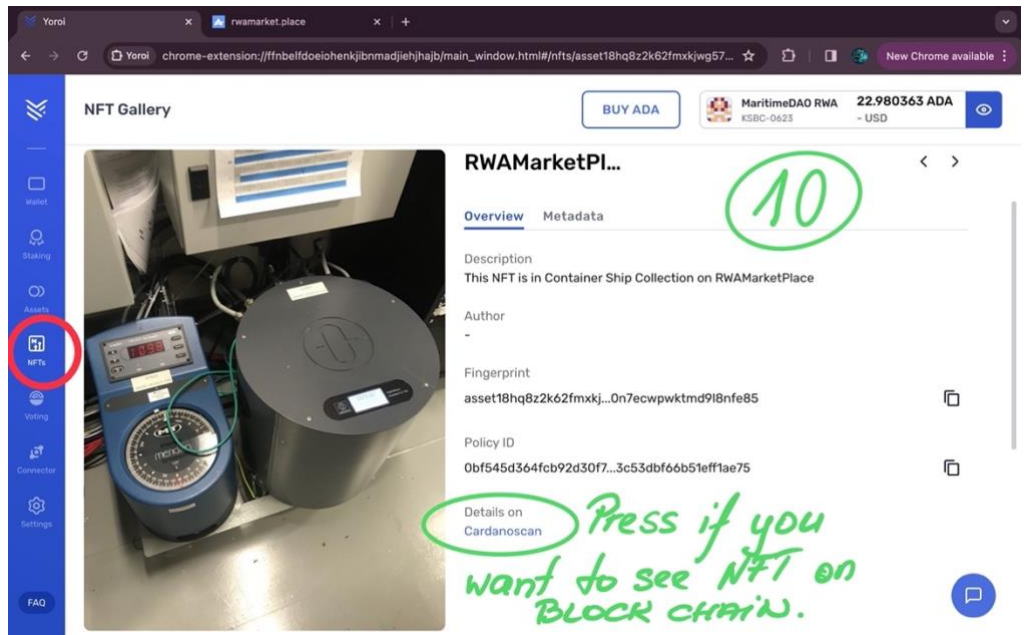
Yoroi × rwamarket.place × +

Yoroi chrome-extension://ffnbelfdoeiohenkjibnmadjiehjhajb/main_window.html#/nfts/asset18hq8z2k62fmxkjwg57... New Chrome available

NFT Gallery

BUY ADA

MaritimeDAO RWA KSBC-0623 22.980363 ADA - USD

Wallet
Staking
Assets
NFTs
Voting
Connector
Settings
FAQ

RWAMarketPl...

10

Overview Metadata

Description
This NFT is in Container Ship Collection on RWAMarketPlace

Author
-

Fingerprint
asset18hq8z2k62fmxkj...0n7ecwpwktmd9l8nfe85

Policy ID
0bf545d364fcb92d30f7...3c53dbf66b51eff1ae75

Details on
Cardanoscan

Press if you want to see NFT on BLOCK CHAIN.

1095